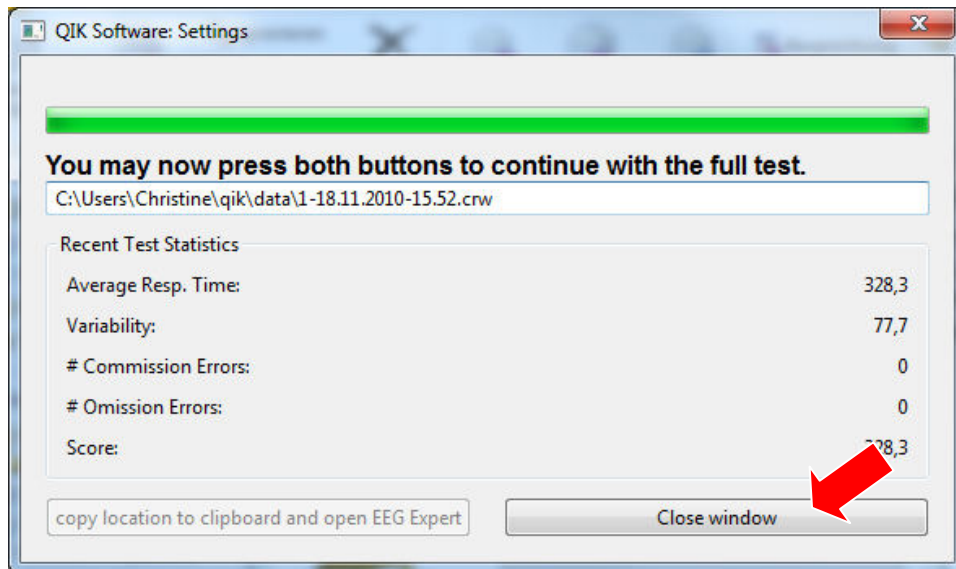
QIK Software: Settings

You may now press both buttons to continue with the full test.

C:\Users\Christine\qik\data\1-18.11.2010-15.52.crw

Recent Test Statistics

| | |
|---|---|
| Average Resp. Time: | 328,3 |
| Variability: | 77,7 |
| # Commission Errors: | 0 |
| # Omission Errors: | 0 |
| Score: | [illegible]28,3 |

copy location to clipboard and open EEG Expert

Close window